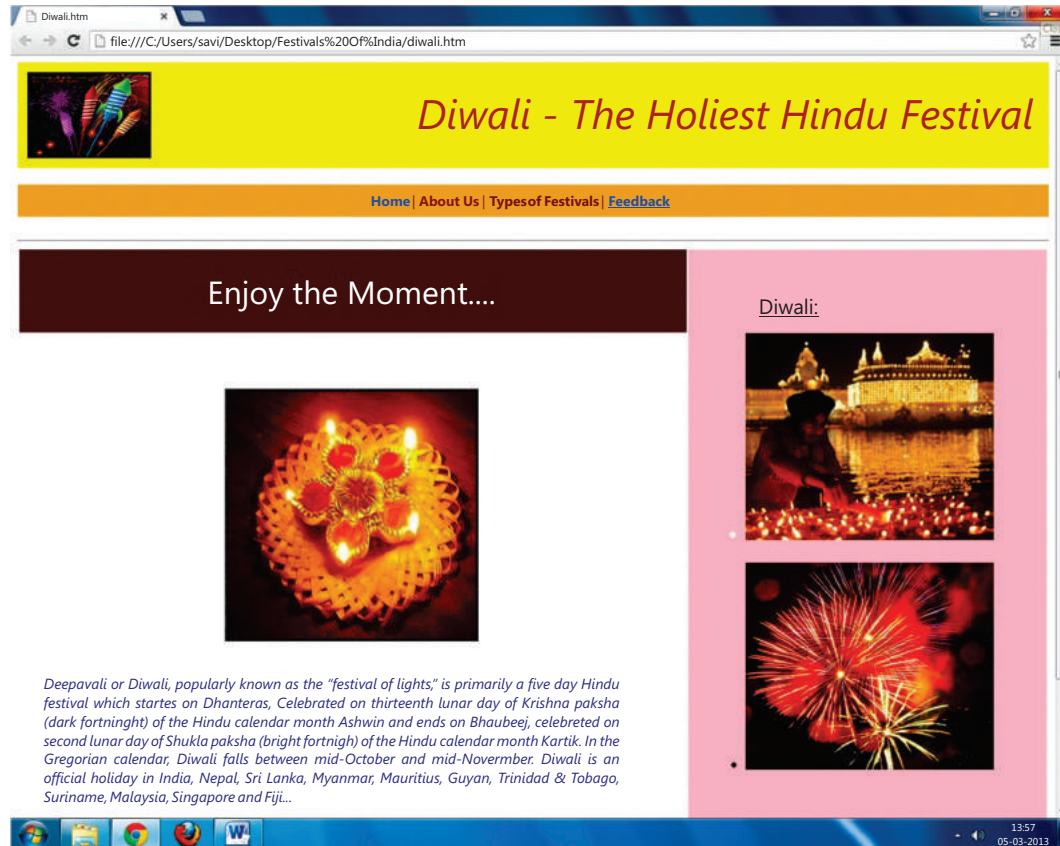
Diwali.htm

file:///C:/Users/savi/Desktop/Festivals%20Of%India/diwali.htm

Diwali - The Holiest Hindu Festival

Home | About Us | Typesof Festivals | Feedback

Enjoy the Moment....

Diwali:

Deepavali or Diwali, popularly known as the "festival of lights," is primarily a five day Hindu festival which startes on Dhanteras, Celebrated on thirteenth lunar day of Krishna paksha (dark fortninght) of the Hindu calendar month Ashwin and ends on Bhaubeej, celebreted on second lunar day of Shukla paksha (bright fortnigh) of the Hindu calendar month Kartik. In the Gregorian calendar, Diwali falls between mid-October and mid-Novermber. Diwali is an official holiday in India, Nepal, Sri Lanka, Myanmar, Mauritius, Guyan, Trinidad & Tobago, Suriname, Malaysia, Singapore and Fiji...

13:57
05-03-2013